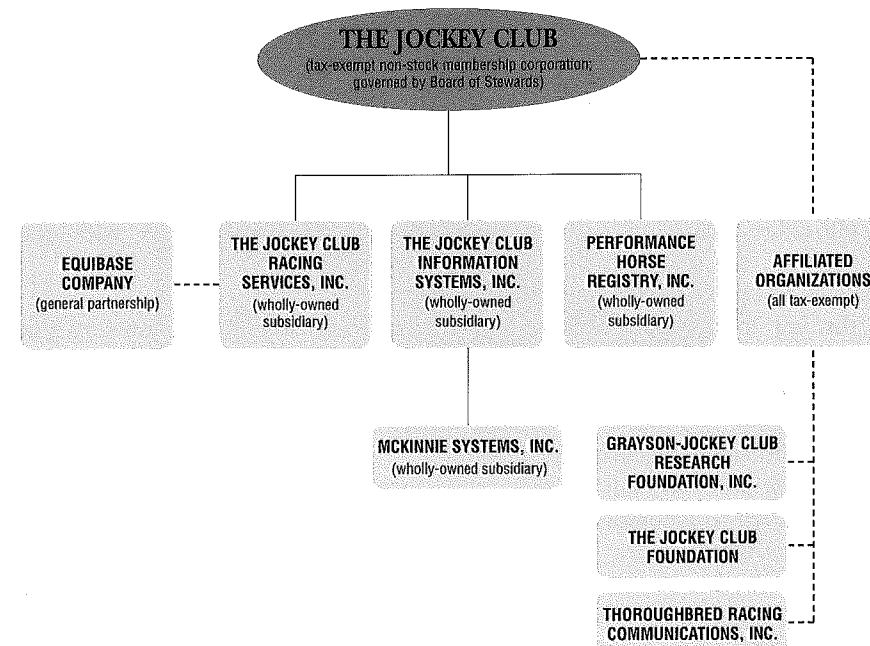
THE JOCKEY CLUB
(tax-exempt non-stock membership corporation; governed by Board of Stewards)

EQUIBASE COMPANY
(general partnership)

THE JOCKEY CLUB RACING SERVICES, INC.
(wholly-owned subsidiary)

THE JOCKEY CLUB INFORMATION SYSTEMS, INC.
(wholly-owned subsidiary)

PERFORMANCE HORSE REGISTRY, INC.
(wholly-owned subsidiary)

AFFILIATED ORGANIZATIONS
(all tax-exempt)

MCKINNIE SYSTEMS, INC.
(wholly-owned subsidiary)

GRAYSON-JOCKEY CLUB RESEARCH FOUNDATION, INC.

THE JOCKEY CLUB FOUNDATION

THOROUGHBRED RACING COMMUNICATIONS, INC.